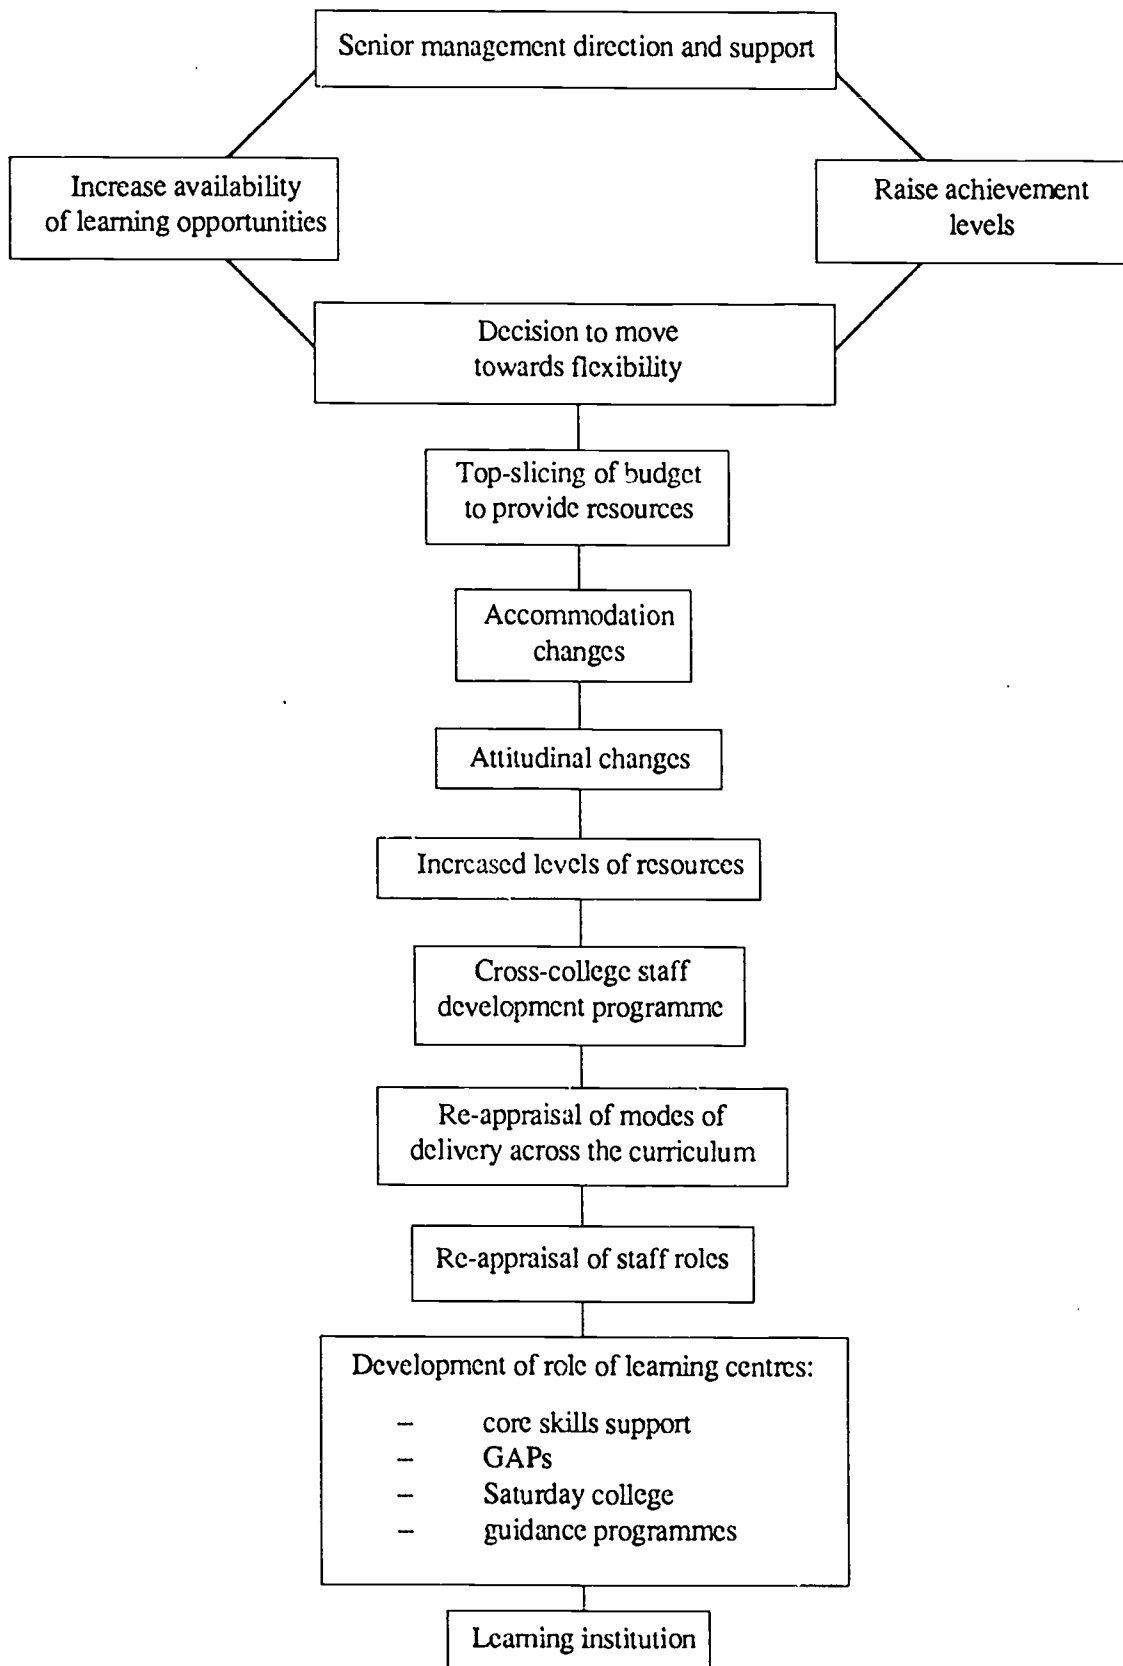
Senior management direction and support

Increase availability of learning opportunities

Raise achievement levels

Decision to move towards flexibility

Top-slicing of budget to provide resources

Accommodation changes

Attitudinal changes

Increased levels of resources

Cross-college staff development programme

Re-appraisal of modes of delivery across the curriculum

Re-appraisal of staff roles

Development of role of learning centres:

– core skills support
– GAPs
– Saturday college
– guidance programmes

Learning institution